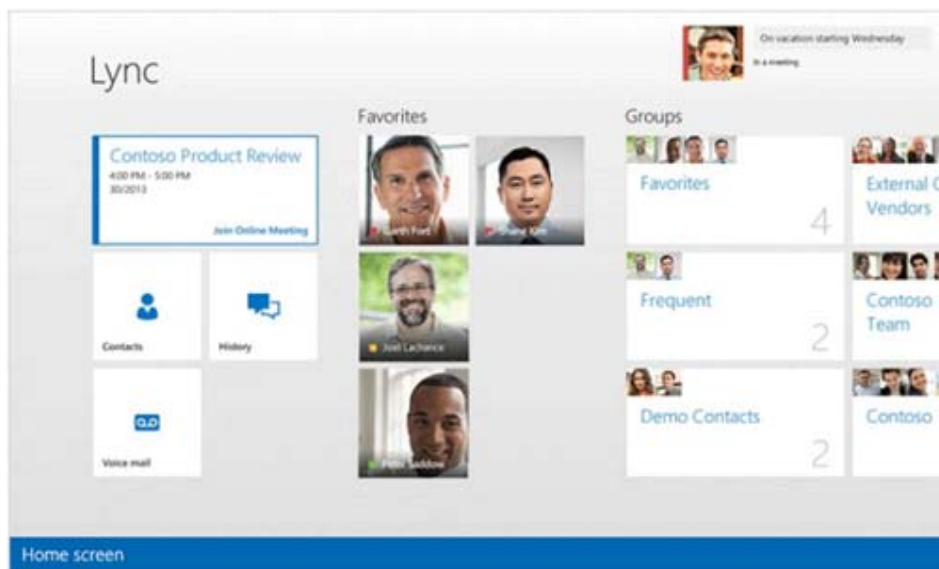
Lync

On vacation starting Wednesday
In a meeting

Contoso Product Review
4:00 PM - 5:00 PM
3/0/2013
Join Online Meeting

Contacts

History

Voice mail

Favorites

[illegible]

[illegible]

Joel Lachance

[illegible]

Groups

Favorites
4

Frequent
2

Demo Contacts
2

External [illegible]
Vendors

Contoso
Team

Contoso

Home screen